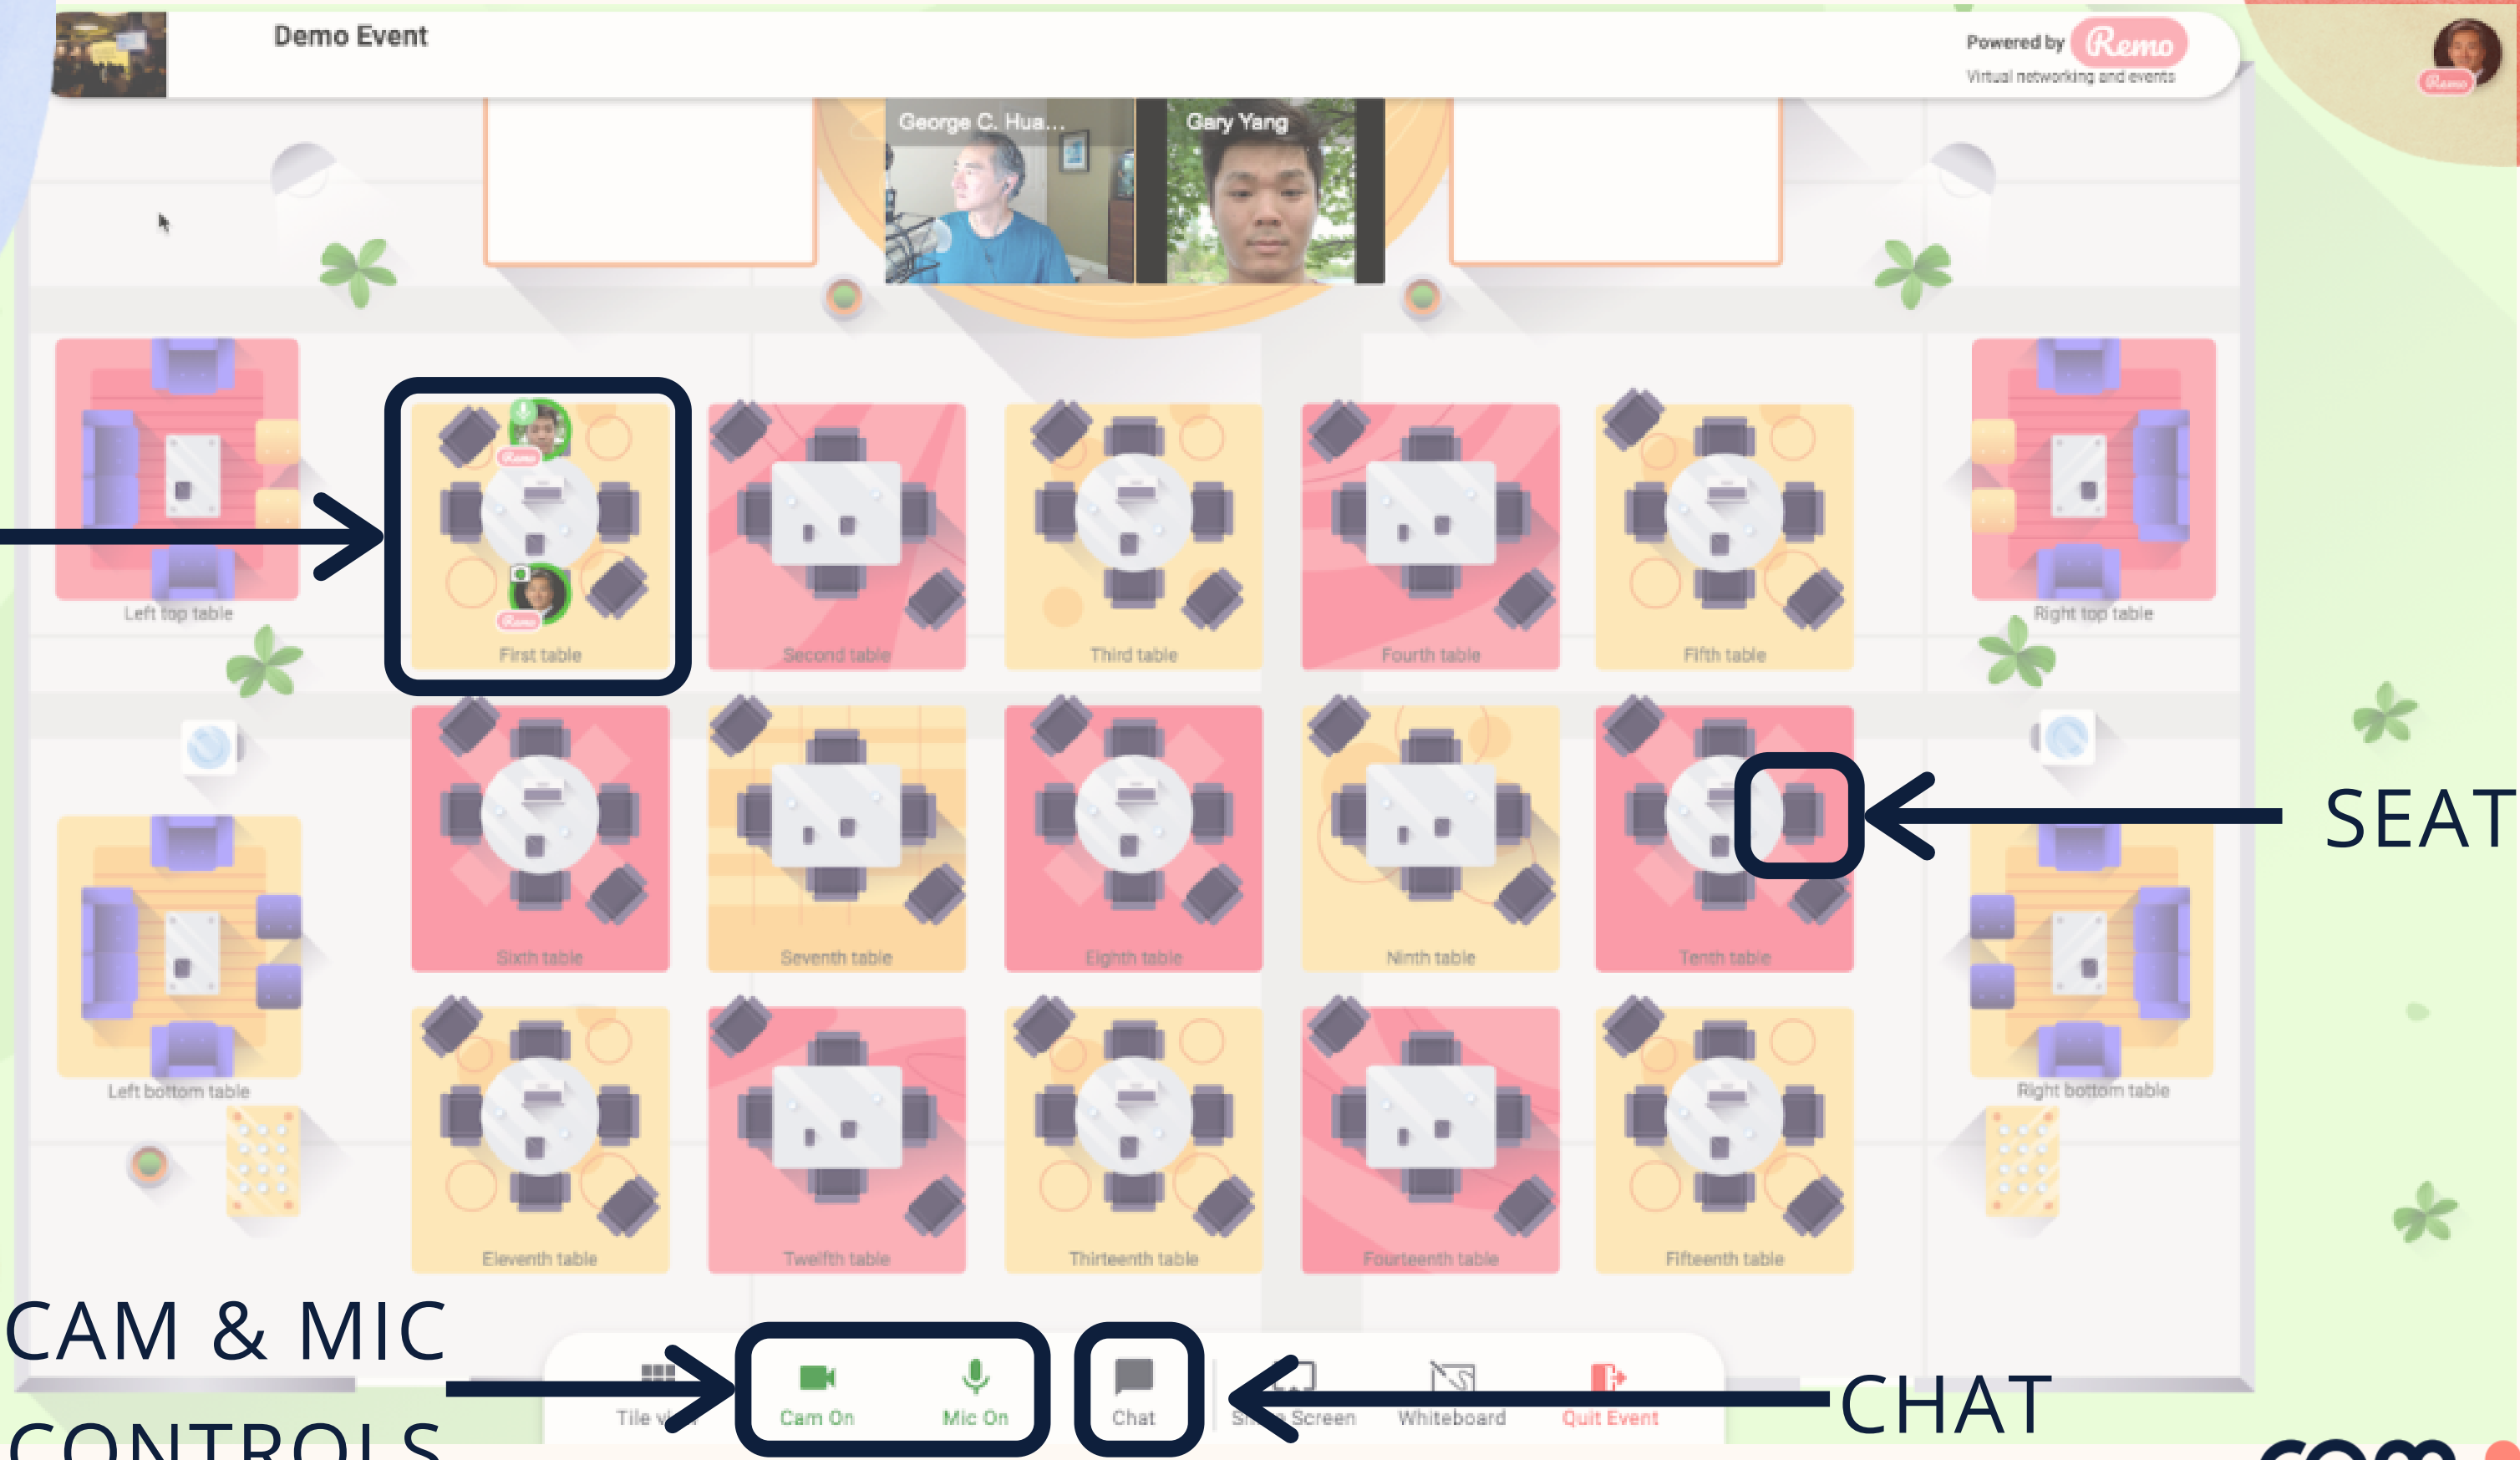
Demo Event

Powered by Remo
Virtual networking and events

George C. Hua...
Gary Yang

Left top table
First table
Second table
Third table
Fourth table
Fifth table
Right top table

Sixth table
Seventh table
Eighth table
Ninth table
Tenth table

SEAT

Left bottom table
Right bottom table

Eleventh table
Twelfth table
Thirteenth table
Fourteenth table
Fifteenth table

CAM & MIC
CONTROLS

Tile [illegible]
Cam On
Mic On
Chat
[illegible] Screen
Whiteboard
Quit Event

CHAT